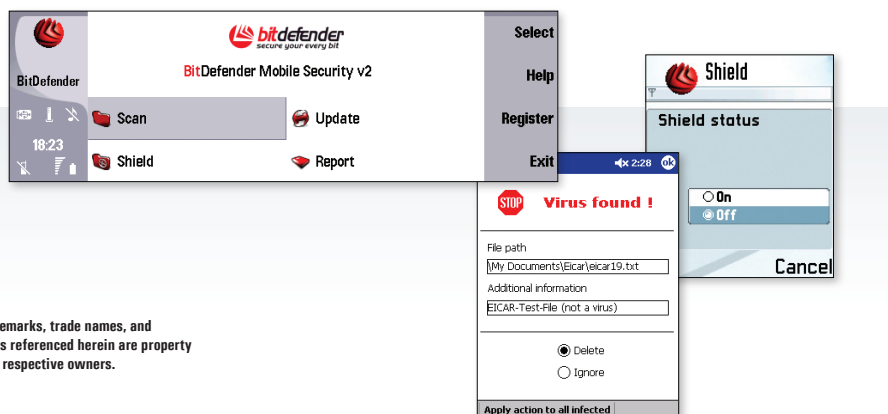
BitDefender
18:23
bitdefender
secure your every bit
BitDefender Mobile Security v2
Scan
Update
Shield
Report
Select
Help
Register
Exit

Shield
Shield status
On
Off
Cancel

2:28 ok
STOP
Virus found !
File path
\My Documents\Eicar\eicar19.txt
Additional information
EICAR-Test-File (not a virus)
Delete
Ignore
Apply action to all infected

emarks, trade names, and s referenced herein are property respective owners.